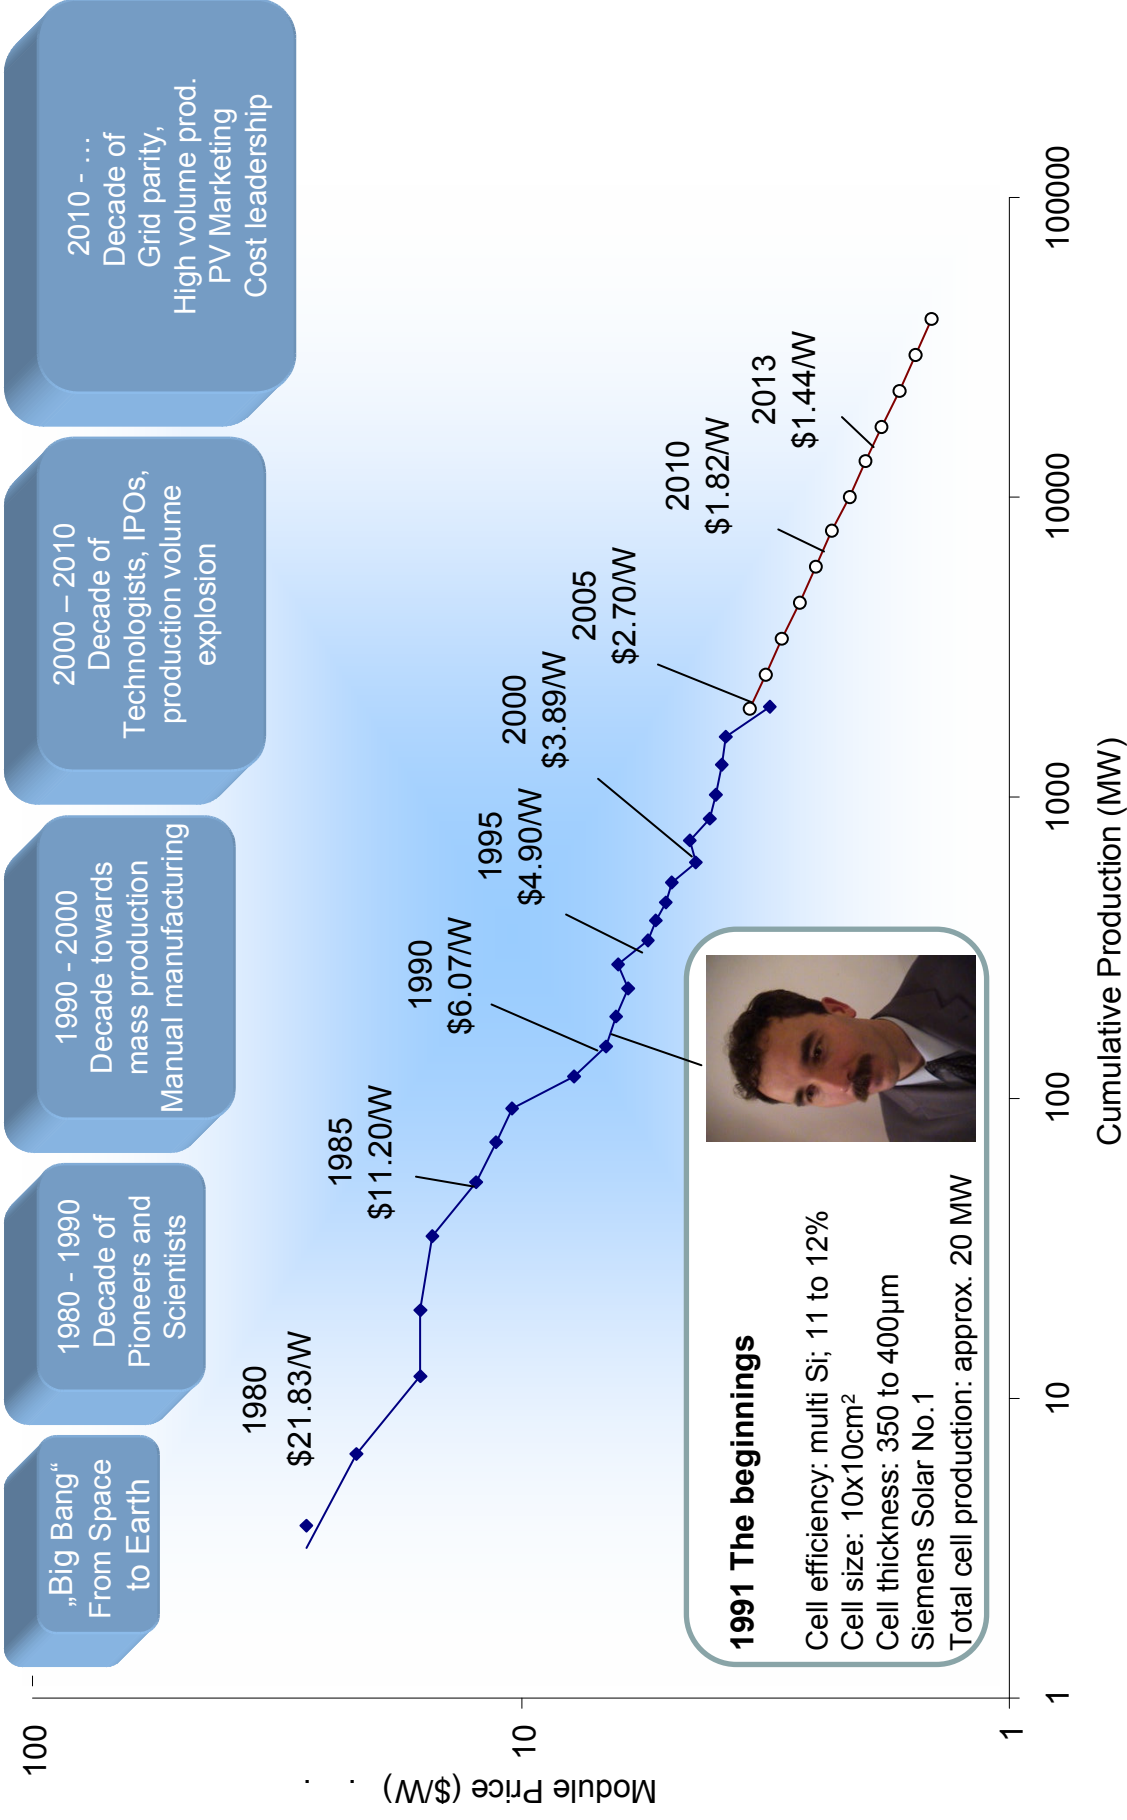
„Big Bang“ From Space to Earth

1980 - 1990 Decade of Pioneers and Scientists

1990 - 2000 Decade towards mass production Manual manufacturing

2000 – 2010 Decade of Technologists, IPOs, production volume explosion

2010 - … Decade of Grid parity, High volume prod. PV Marketing Cost leadership

1980 $21.83/W

1985 $11.20/W

1990 $6.07/W

1995 $4.90/W

2000 $3.89/W

2005 $2.70/W

2010 $1.82/W

2013 $1.44/W

**1991 The beginnings**

Cell efficiency: multi Si; 11 to 12%
Cell size: 10x10cm²
Cell thickness: 350 to 400µm
Siemens Solar No.1
Total cell production: approx. 20 MW

Module Price ($/W)

100

10

1

1

10

100

1000

10000

100000

Cumulative Production (MW)